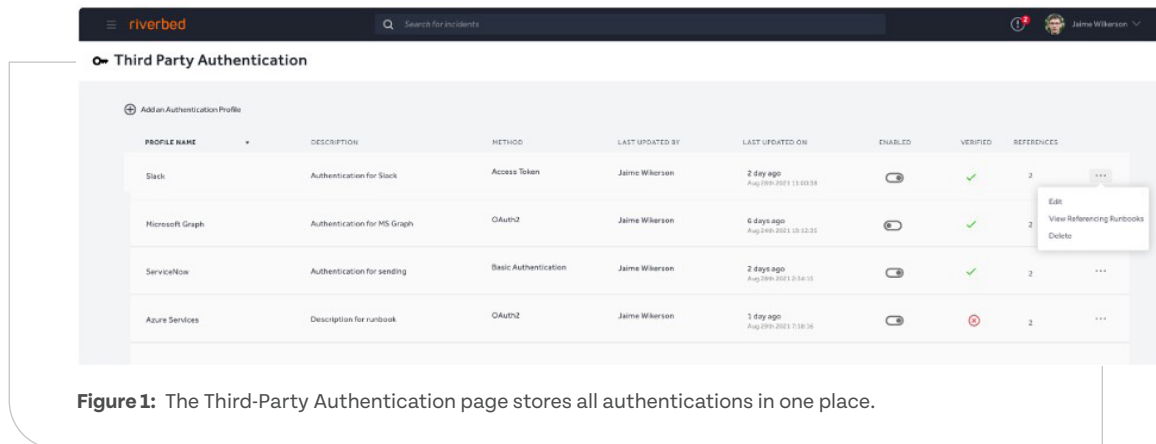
riverbed

Search for incidents

2

Jaime Wilkerson

Third Party Authentication

Add an Authentication Profile

| PROFILE NAME | DESCRIPTION | METHOD | LAST UPDATED BY | LAST UPDATED ON | ENABLED | VERIFIED | REFERENCES | |
|---|---|---|---|---|---|---|---|---|
| Slack | Authentication for Slack | Access Token | Jaime Wilkerson | 2 day ago Aug 28th 2021 11:00:38 | | ✓ | 2 | ... |
| Microsoft Graph | Authentication for MS Graph | OAuth2 | Jaime Wilkerson | 6 days ago Aug 24th 2021 15:12:35 | | ✓ | 2 | |
| ServiceNow | Authentication for sending | Basic Authentication | Jaime Wilkerson | 2 days ago Aug 28th 2021 2:34:15 | | ✓ | 2 | ... |
| Azure Services | Description for runbook | OAuth2 | Jaime Wilkerson | 1 day ago Aug 29th 2021 7:18:16 | | ⊗ | 2 | ... |

Edit
View Referencing Runbooks
Delete

**Figure 1:** The Third-Party Authentication page stores all authentications in one place.